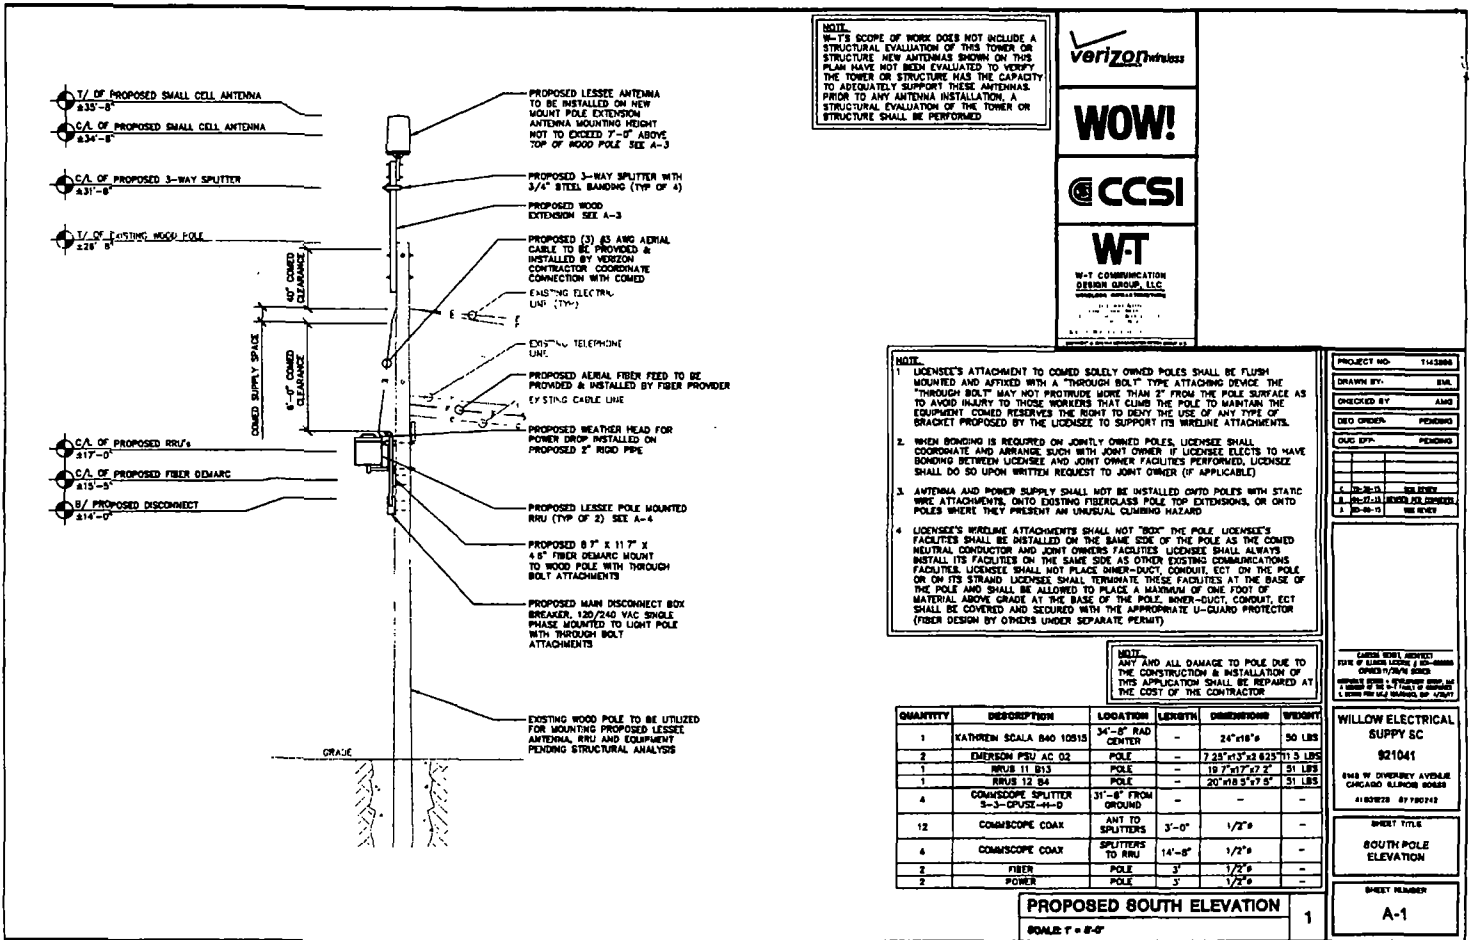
T/ OF PROPOSED SMALL CELL ANTENNA
±35'-8"

C/L OF PROPOSED SMALL CELL ANTENNA
±34'-8"

C/L OF PROPOSED 3-WAY SPLITTER
±31'-6"

T/ OF EXISTING WOOD POLE
±28'-8"

40" COMED CLEARANCE

COMED SUPPLY SPACE

6'-0" COMED CLEARANCE

C/L OF PROPOSED RRU's
±17'-0"

C/L OF PROPOSED FIBER DEMARC
±15'-5"

B/ PROPOSED DISCONNECT
±14'-0"

GRADE

PROPOSED LESSEE ANTENNA TO BE INSTALLED ON NEW MOUNT POLE EXTENSION ANTENNA MOUNTING HEIGHT NOT TO EXCEED 7'-0" ABOVE TOP OF WOOD POLE SEE A-3

PROPOSED 3-WAY SPLITTER WITH 3/4" STEEL BANDING (TYP OF 4)

PROPOSED WOOD EXTENSION SEE A-3

PROPOSED (3) #3 AWG AERIAL CABLE TO BE PROVIDED & INSTALLED BY VERIZON CONTRACTOR COORDINATE CONNECTION WITH COMED

EXISTING ELECTRIC LINE (TYP)

EXISTING TELEPHONE LINE

PROPOSED AERIAL FIBER FEED TO BE PROVIDED & INSTALLED BY FIBER PROVIDER

EXISTING CABLE LINE

PROPOSED WEATHER HEAD FOR POWER DROP INSTALLED ON PROPOSED 2" RIGID PIPE

PROPOSED LESSEE POLE MOUNTED RRU (TYP OF 2) SEE A-4

PROPOSED 8.7" X 11.7" X 4.6" FIBER DEMARC MOUNT TO WOOD POLE WITH THROUGH BOLT ATTACHMENTS

PROPOSED MAIN DISCONNECT BOX BREAKER, 120/240 VAC SINGLE PHASE MOUNTED TO LIGHT POLE WITH THROUGH BOLT ATTACHMENTS

EXISTING WOOD POLE TO BE UTILIZED FOR MOUNTING PROPOSED LESSEE ANTENNA, RRU AND EQUIPMENT PENDING STRUCTURAL ANALYSIS

NOTE:
W-T'S SCOPE OF WORK DOES NOT INCLUDE A STRUCTURAL EVALUATION OF THIS TOWER OR STRUCTURE. NEW ANTENNAS SHOWN ON THIS PLAN HAVE NOT BEEN EVALUATED TO VERIFY THE TOWER OR STRUCTURE HAS THE CAPACITY TO ADEQUATELY SUPPORT THESE ANTENNAS. PRIOR TO ANY ANTENNA INSTALLATION, A STRUCTURAL EVALUATION OF THE TOWER OR STRUCTURE SHALL BE PERFORMED

verizon wireless

WOW!

CCSI

W-T
W-T COMMUNICATION DESIGN GROUP, LLC
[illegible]

NOTE:
1. LICENSEE'S ATTACHMENT TO COMED SOLELY OWNED POLES SHALL BE FLUSH MOUNTED AND AFFIXED WITH A "THROUGH BOLT" TYPE ATTACHING DEVICE. THE "THROUGH BOLT" MAY NOT PROTRUDE MORE THAN 2" FROM THE POLE SURFACE AS TO AVOID INJURY TO THOSE WORKERS THAT CLIMB THE POLE TO MAINTAIN THE EQUIPMENT. COMED RESERVES THE RIGHT TO DENY THE USE OF ANY TYPE OF BRACKET PROPOSED BY THE LICENSEE TO SUPPORT ITS WIRELINE ATTACHMENTS.

2. WHEN BONDING IS REQUIRED ON JOINTLY OWNED POLES, LICENSEE SHALL COORDINATE AND ARRANGE SUCH WITH JOINT OWNER. IF LICENSEE ELECTS TO HAVE BONDING BETWEEN LICENSEE AND JOINT OWNER FACILITIES PERFORMED, LICENSEE SHALL DO SO UPON WRITTEN REQUEST TO JOINT OWNER (IF APPLICABLE)

3. ANTENNA AND POWER SUPPLY SHALL NOT BE INSTALLED ONTO POLES WITH STATIC WIRE ATTACHMENTS, ONTO EXISTING FIBERGLASS POLE TOP EXTENSIONS, OR ONTO POLES WHERE THEY PRESENT AN UNUSUAL CLIMBING HAZARD

4. LICENSEE'S WIRELINE ATTACHMENTS SHALL NOT "BOX" THE POLE. LICENSEE'S FACILITIES SHALL BE INSTALLED ON THE SAME SIDE OF THE POLE AS THE COMED NEUTRAL CONDUCTOR AND JOINT OWNERS FACILITIES. LICENSEE SHALL ALWAYS INSTALL ITS FACILITIES ON THE SAME SIDE AS OTHER EXISTING COMMUNICATIONS FACILITIES. LICENSEE SHALL NOT PLACE INNER-DUCT, CONDUIT, ECT. ON THE POLE OR ON ITS STRAND. LICENSEE SHALL TERMINATE THESE FACILITIES AT THE BASE OF THE POLE AND SHALL BE ALLOWED TO PLACE A MAXIMUM OF ONE FOOT OF MATERIAL ABOVE GRADE AT THE BASE OF THE POLE. INNER-DUCT, CONDUIT, ECT. SHALL BE COVERED AND SECURED WITH THE APPROPRIATE U-GUARD PROTECTOR (FIBER DESIGN BY OTHERS UNDER SEPARATE PERMIT)

NOTE:
ANY AND ALL DAMAGE TO POLE DUE TO THE CONSTRUCTION & INSTALLATION OF THIS APPLICATION SHALL BE REPAIRED AT THE COST OF THE CONTRACTOR

| QUANTITY | DESCRIPTION | LOCATION | LENGTH | DIMENSIONS | WEIGHT |
|---|---|---|---|---|---|
| 1 | KATHREIN SCALA 840 10515 | 34'-8" RAD CENTER | – | 24"x18"ø | 50 LBS |
| 2 | EMERSON PSU AC 02 | POLE | – | 7.25"x13"x2.825" | 11.5 LBS |
| 1 | RRUS 11 B13 | POLE | – | 19.7"x17"x7.2" | 51 LBS |
| 1 | RRUS 12 B4 | POLE | – | 20"x18.5"x7.5" | 51 LBS |
| 4 | COMMSCOPE SPLITTER S-3-CPUSE-H-D | 31'-6" FROM GROUND | – | – | – |
| 12 | COMMSCOPE COAX | ANT TO SPLITTERS | 3'-0" | 1/2"ø | – |
| 4 | COMMSCOPE COAX | SPLITTERS TO RRU | 14'-6" | 1/2"ø | – |
| 2 | FIBER | POLE | 3' | 1/2"ø | – |
| 2 | POWER | POLE | 3' | 1/2"ø | – |

PROPOSED SOUTH ELEVATION
SCALE: 1" = 8'-0"
1

PROJECT NO: T143886
DRAWN BY: EML
CHECKED BY: AMG
DEO ORDER: PENDING
OUC EFF: PENDING

C | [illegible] | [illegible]
B | 06-17-15 | REVISED PER COMMENTS
A | 05-05-15 | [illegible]

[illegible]

WILLOW ELECTRICAL SUPPY SC
921041
6148 W DIVERSEY AVENUE CHICAGO ILLINOIS 60639
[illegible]

SHEET TITLE
SOUTH POLE ELEVATION

SHEET NUMBER
A-1